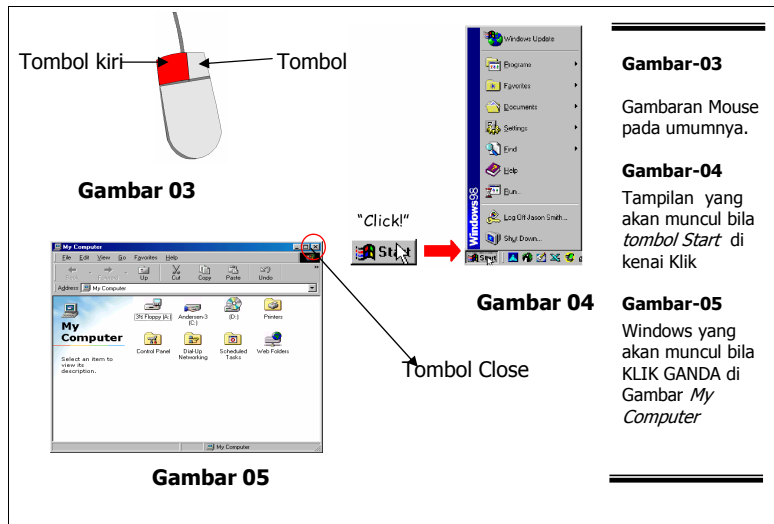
Tombol kiri

Tombol

Gambar 03

Windows Update
Programs
Favorites
Documents
Settings
Find
Help
Run...
Log Off Jason Smith...
Shut Down...
Windows98
Start

"Click!"

Start

Gambar 04

My Computer
File Edit View Go Favorites Help
Back Forward Up Cut Copy Paste Undo
Address My Computer
My Computer
Select an item to view its description.
3½ Floppy (A:)
Andersen-3 (C:)
(D:)
Printers
Control Panel
Dial-Up Networking
Scheduled Tasks
Web Folders
My Computer

Tombol Close

Gambar 05

Gambar-03

Gambaran Mouse pada umumnya.

Gambar-04

Tampilan yang akan muncul bila *tombol Start* di kenai Klik

Gambar-05

Windows yang akan muncul bila KLIK GANDA di Gambar *My Computer*